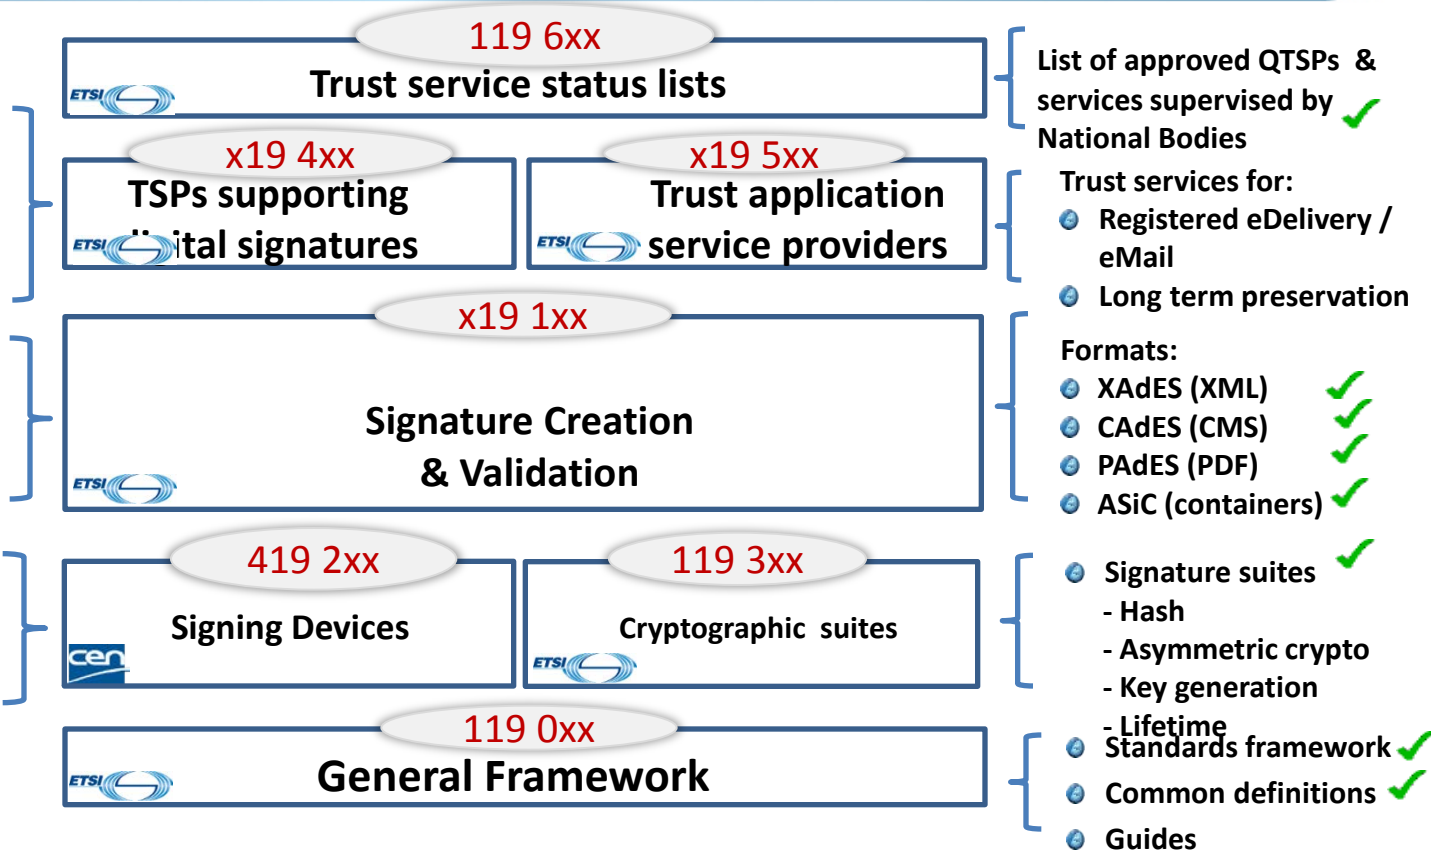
119 6xx
Trust service status lists
ETSI

x19 4xx
TSPs supporting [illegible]ital signatures
ETSI

x19 5xx
Trust application service providers
ETSI

x19 1xx
Signature Creation & Validation
ETSI

419 2xx
Signing Devices
cen

119 3xx
Cryptographic suites
ETSI

119 0xx
General Framework
ETSI

List of approved QTSPs & services supervised by National Bodies

Trust services for:
Registered eDelivery / eMail
Long term preservation

Formats:
XAdES (XML)
CAdES (CMS)
PAdES (PDF)
ASiC (containers)

Signature suites
- Hash
- Asymmetric crypto
- Key generation
- Lifetime

Standards framework
Common definitions
Guides